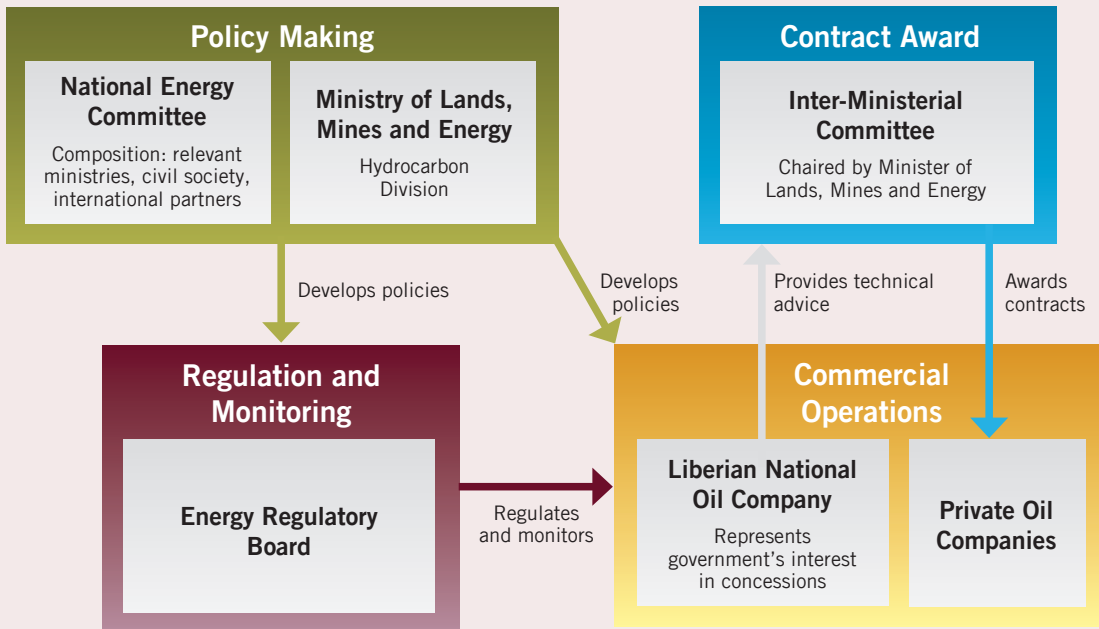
Policy Making

National Energy Committee

Composition: relevant ministries, civil society, international partners

Ministry of Lands, Mines and Energy

Hydrocarbon Division

Contract Award

Inter-Ministerial Committee

Chaired by Minister of Lands, Mines and Energy

Develops policies

Develops policies

Provides technical advice

Awards contracts

Regulation and Monitoring

Energy Regulatory Board

Regulates and monitors

Commercial Operations

Liberian National Oil Company

Represents government's interest in concessions

Private Oil Companies